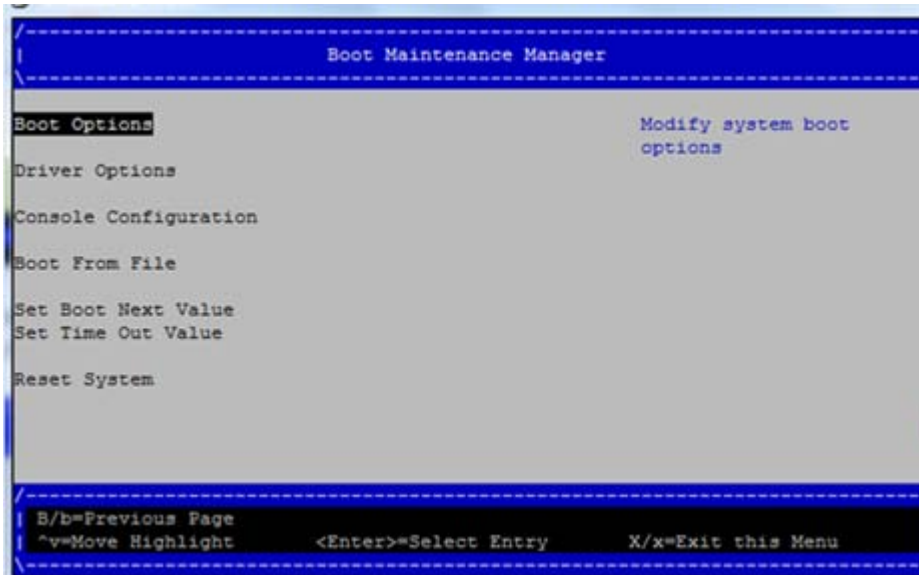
Boot Maintenance Manager

Boot Options

Driver Options

Console Configuration

Boot From File

Set Boot Next Value
Set Time Out Value

Reset System

Modify system boot options

B/b=Previous Page
^v=Move Highlight <Enter>=Select Entry X/x=Exit this Menu